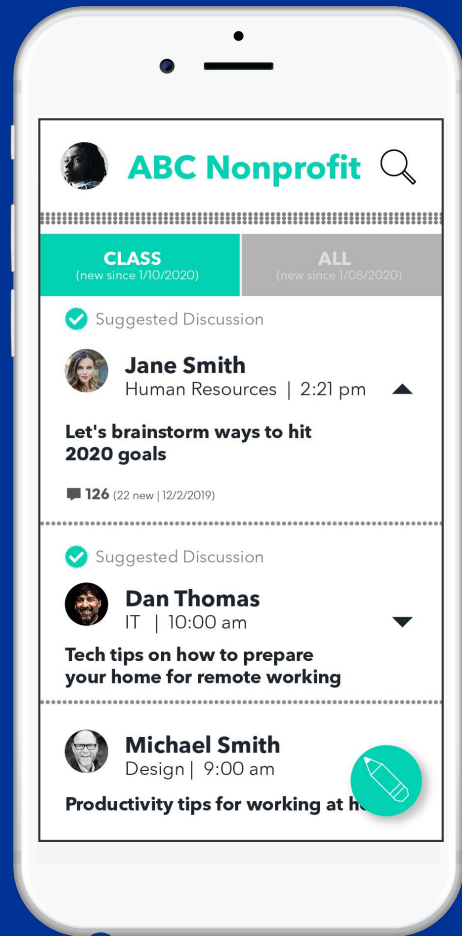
ABC Nonprofit

CLASS
(new since 1/10/2020)

ALL
(new since 1/08/2020)

Suggested Discussion

Jane Smith
Human Resources | 2:21 pm

Let's brainstorm ways to hit 2020 goals

126 (22 new | 12/2/2019)

Suggested Discussion

Dan Thomas
IT | 10:00 am

Tech tips on how to prepare your home for remote working

Michael Smith
Design | 9:00 am

Productivity tips for working at h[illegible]